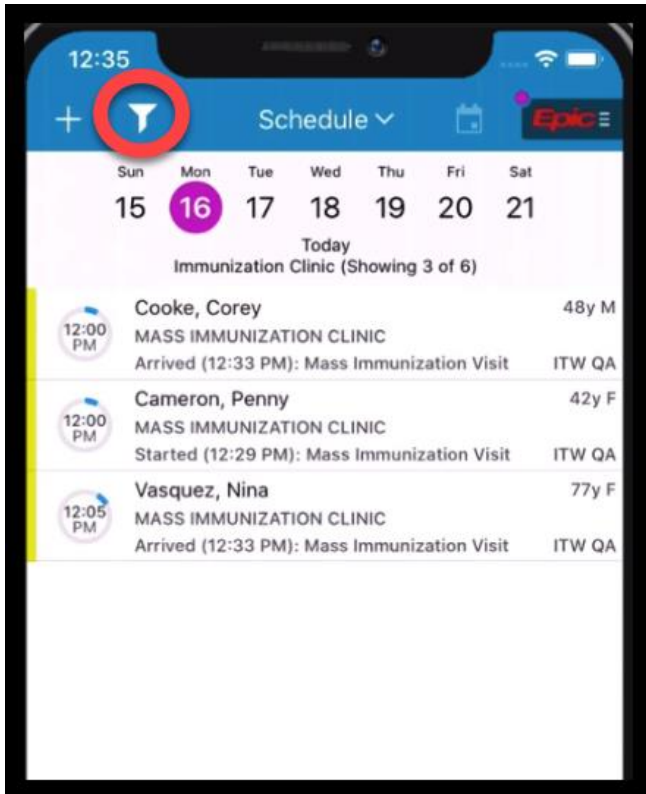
12:35

+ Schedule Epic

Sun 15
Mon 16
Tue 17
Wed 18
Thu 19
Fri 20
Sat 21

Today
Immunization Clinic (Showing 3 of 6)

12:00 PM
Cooke, Corey 48y M
MASS IMMUNIZATION CLINIC
Arrived (12:33 PM): Mass Immunization Visit ITW QA

12:00 PM
Cameron, Penny 42y F
MASS IMMUNIZATION CLINIC
Started (12:29 PM): Mass Immunization Visit ITW QA

12:05 PM
Vasquez, Nina 77y F
MASS IMMUNIZATION CLINIC
Arrived (12:33 PM): Mass Immunization Visit ITW QA